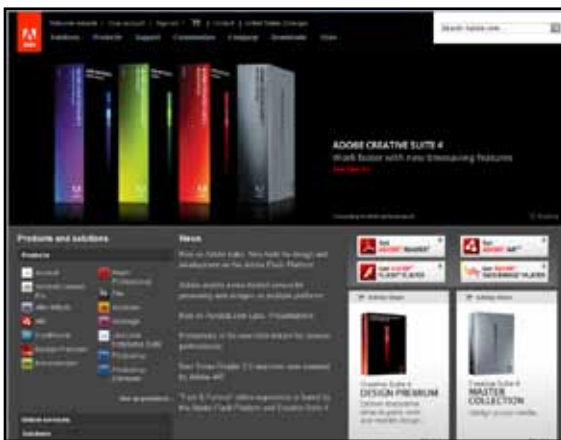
Search Adobe.com

Solutions Products Support Communities Company Downloads Store

ADOBE CREATIVE SUITE 4
Work faster with new timesaving features

Products and solutions

Products

News

Get ADOBE READER
Get ADOBE AIR
Get ADOBE FLASH PLAYER
Get ADOBE SHOCKWAVE PLAYER

Adobe Store
Adobe Store

Creative Suite 4
DESIGN PREMIUM

Creative Suite 4
MASTER COLLECTION

Solutions